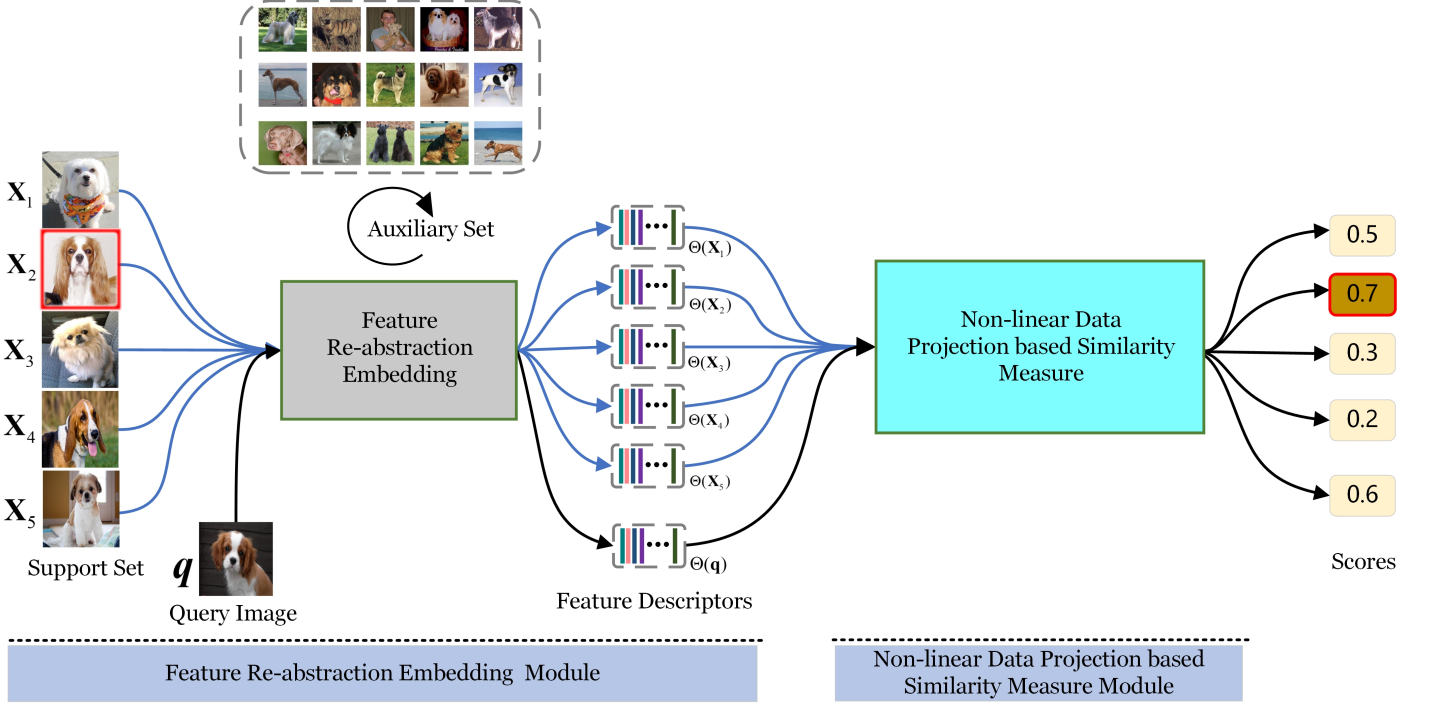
Auxiliary Set

$\mathbf{X}_1$

$\mathbf{X}_2$

$\mathbf{X}_3$

$\mathbf{X}_4$

$\mathbf{X}_5$

Support Set

$\boldsymbol{q}$

Query Image

Feature Re-abstraction Embedding

$\Theta(\mathbf{X}_1)$

$\Theta(\mathbf{X}_2)$

$\Theta(\mathbf{X}_3)$

$\Theta(\mathbf{X}_4)$

$\Theta(\mathbf{X}_5)$

$\Theta(\mathbf{q})$

Feature Descriptors

Non-linear Data Projection based Similarity Measure

0.5

0.7

0.3

0.2

0.6

Scores

Feature Re-abstraction Embedding Module

Non-linear Data Projection based Similarity Measure Module